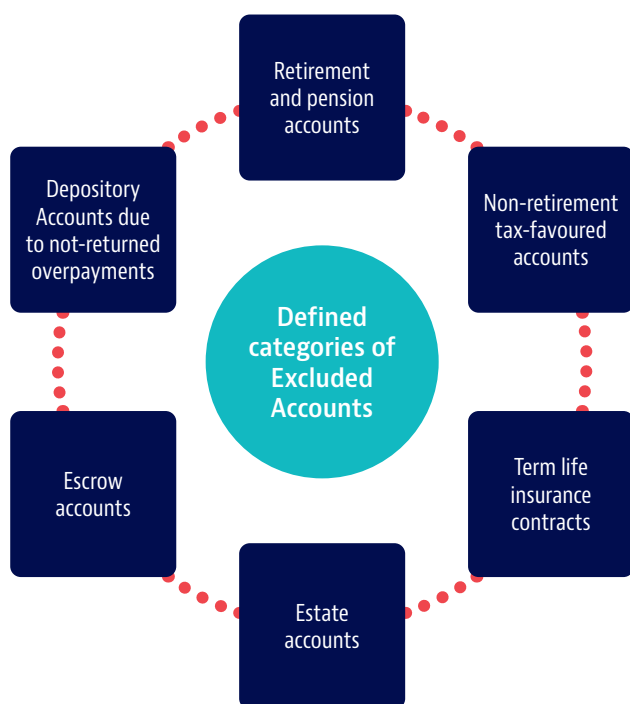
Retirement and pension accounts

Non-retirement tax-favoured accounts

Term life insurance contracts

Estate accounts

Escrow accounts

Depository Accounts due to not-returned overpayments

Defined categories of Excluded Accounts